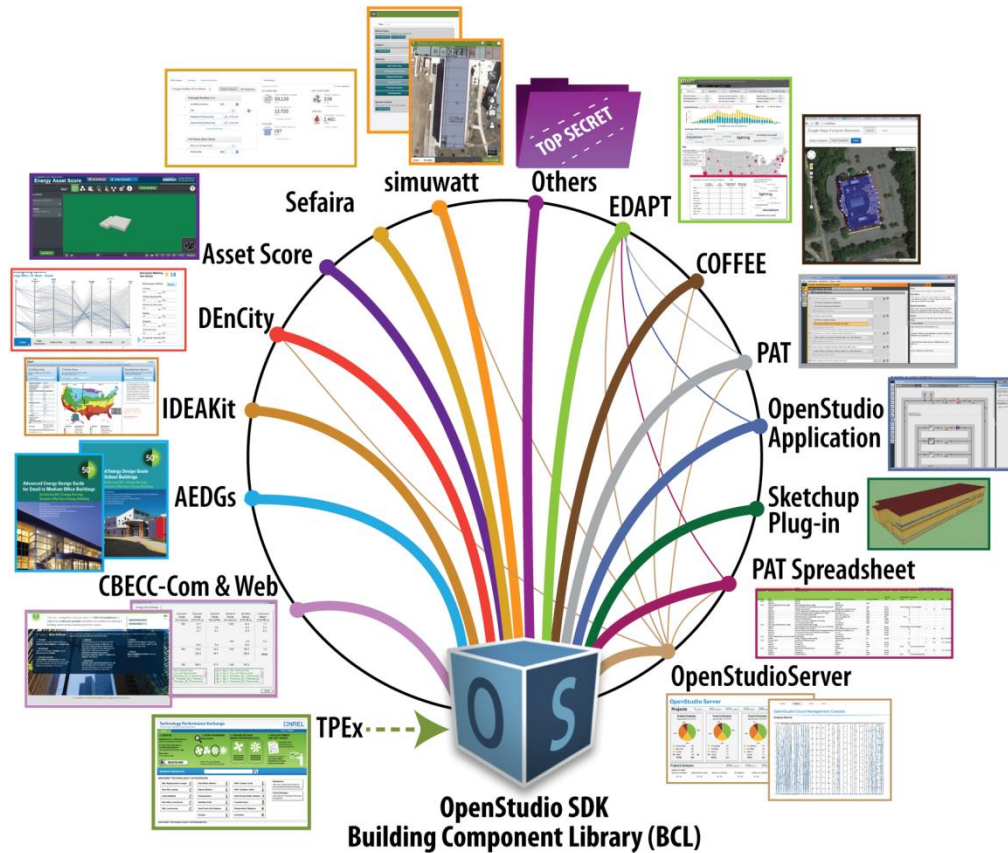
TOP SECRET

Energy Asset Score

Sefaira

simuwatt

Others

EDAPT

COFFEE

Asset Score

DEnCity

PAT

IDEAKit

OpenStudio Application

AEDGs

Sketchup Plug-in

Advanced Energy Design Guide for Small to Medium Office Buildings

Advanced Energy Design Guide for K-12 School Buildings

CBECC-Com & Web

PAT Spreadsheet

OpenStudioServer

OpenStudio Server

Technology Performance Exchange

TPEx

OS

OpenStudio SDK
Building Component Library (BCL)